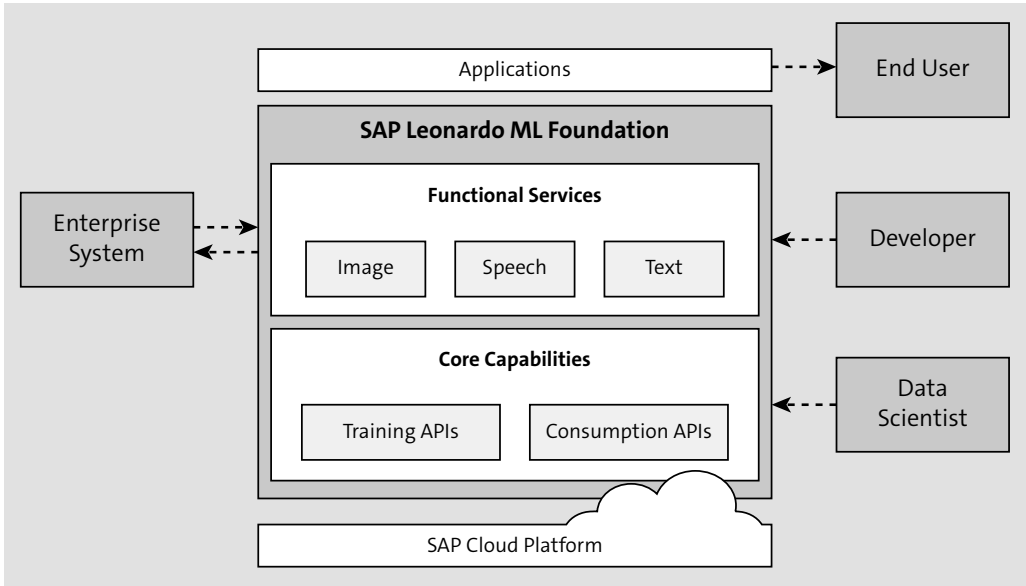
Applications

End User

SAP Leonardo ML Foundation

Enterprise System

Functional Services

Image

Speech

Text

Developer

Core Capabilities

Training APIs

Consumption APIs

Data Scientist

SAP Cloud Platform